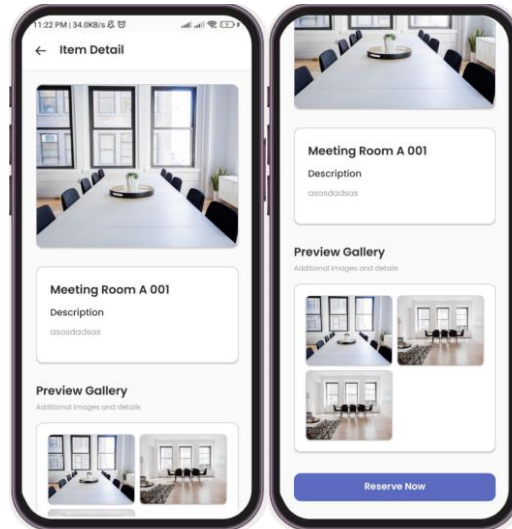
11:22 PM | 34.0KB/s

← Item Detail

Meeting Room A 001

Description

asasdadsas

Preview Gallery

Additional images and details

Meeting Room A 001

Description

asasdadsas

Preview Gallery

Additional images and details

Reserve Now